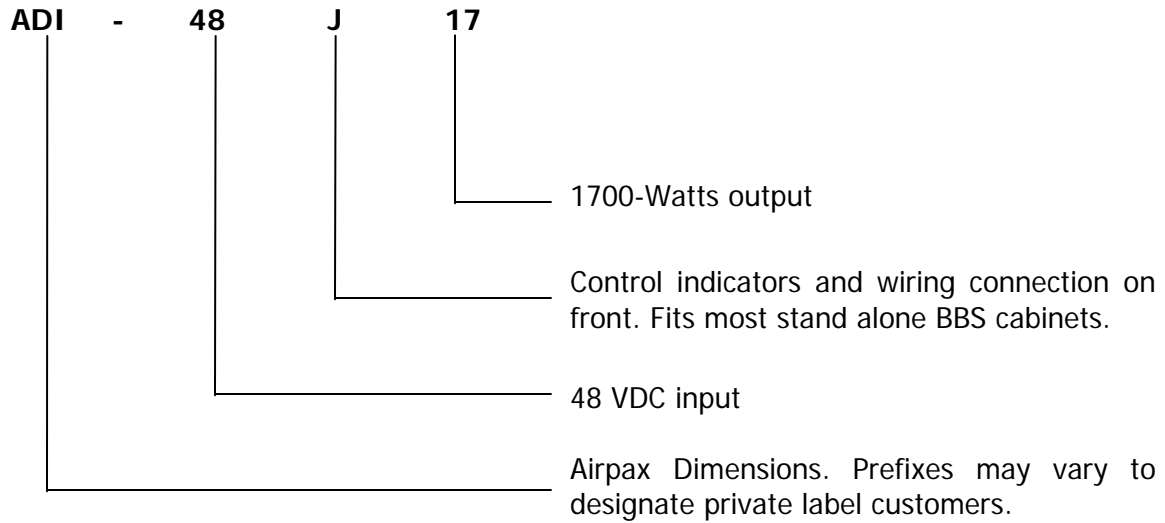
**ADI - 48 J 17**

1700-Watts output

Control indicators and wiring connection on front. Fits most stand alone BBS cabinets.

48 VDC input

Airpax Dimensions. Prefixes may vary to designate private label customers.